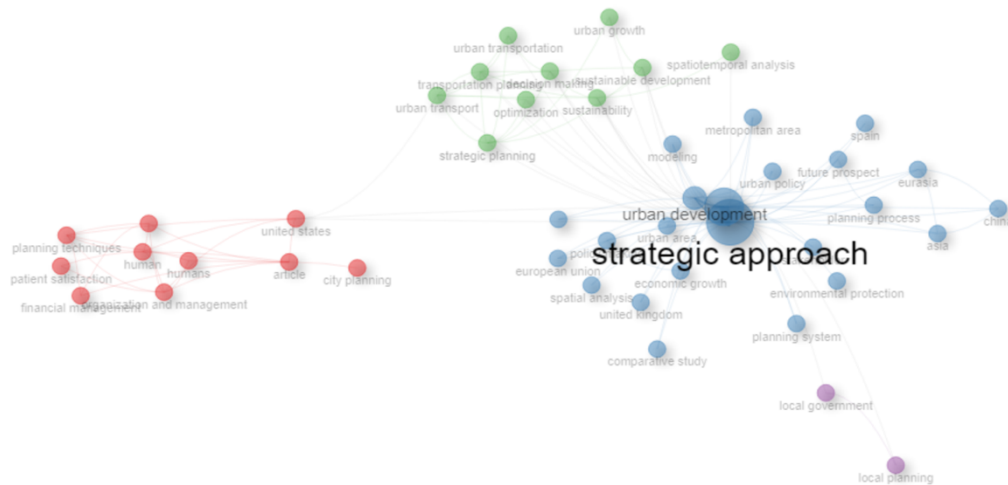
urban growth
urban transportation
spatiotemporal analysis
transportation planning
decision making
sustainable development
urban transport
optimization
sustainability
metropolitan area
spain
strategic planning
modeling
urban policy
future prospect
eurasia
urban development
planning process
china
united states
urban area
asia
planning techniques
human
humans
policy
strategic approach
patient satisfaction
article
city planning
european union
economic growth
environmental protection
financial management
organization and management
spatial analysis
united kingdom
planning system
comparative study
local government
local planning